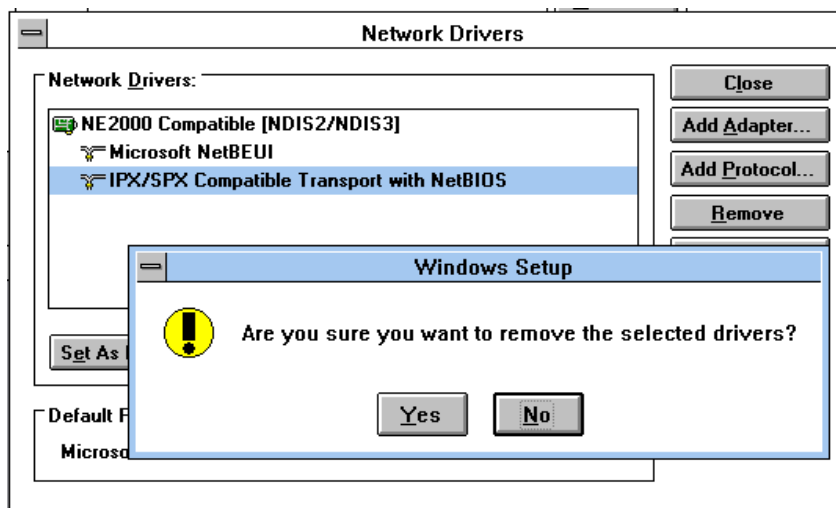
Network Drivers

Network Drivers:

NE2000 Compatible [NDIS2/NDIS3]
Microsoft NetBEUI
IPX/SPX Compatible Transport with NetBIOS

Close
Add Adapter...
Add Protocol...
Remove

Set As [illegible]

Default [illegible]
Microso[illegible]

Windows Setup

Are you sure you want to remove the selected drivers?

Yes
No